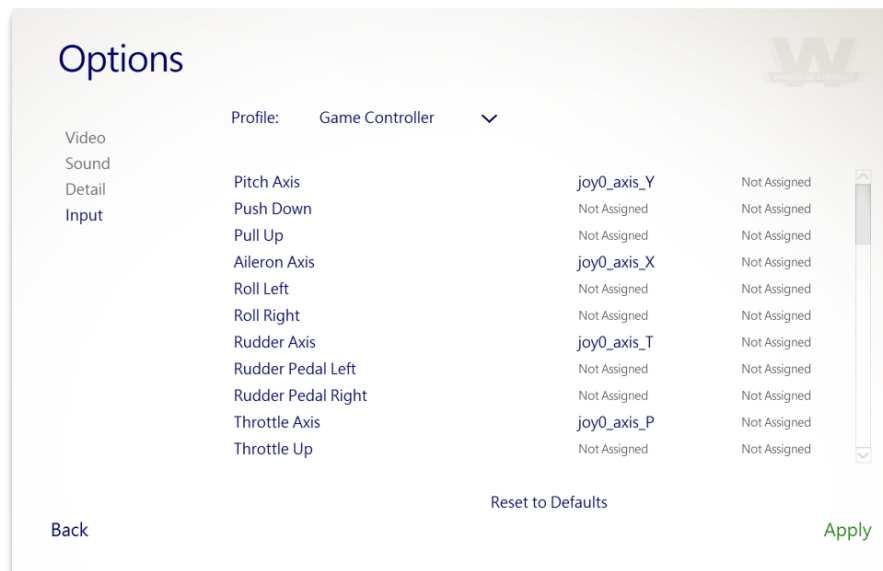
Options

W
WORLD OF AIRCRAFT

Video
Sound
Detail
Input

Profile: Game Controller

| | | |
|---|---|---|
| Pitch Axis | joy0_axis_Y | Not Assigned |
| Push Down | Not Assigned | Not Assigned |
| Pull Up | Not Assigned | Not Assigned |
| Aileron Axis | joy0_axis_X | Not Assigned |
| Roll Left | Not Assigned | Not Assigned |
| Roll Right | Not Assigned | Not Assigned |
| Rudder Axis | joy0_axis_T | Not Assigned |
| Rudder Pedal Left | Not Assigned | Not Assigned |
| Rudder Pedal Right | Not Assigned | Not Assigned |
| Throttle Axis | joy0_axis_P | Not Assigned |
| Throttle Up | Not Assigned | Not Assigned |

Reset to Defaults

Back

Apply